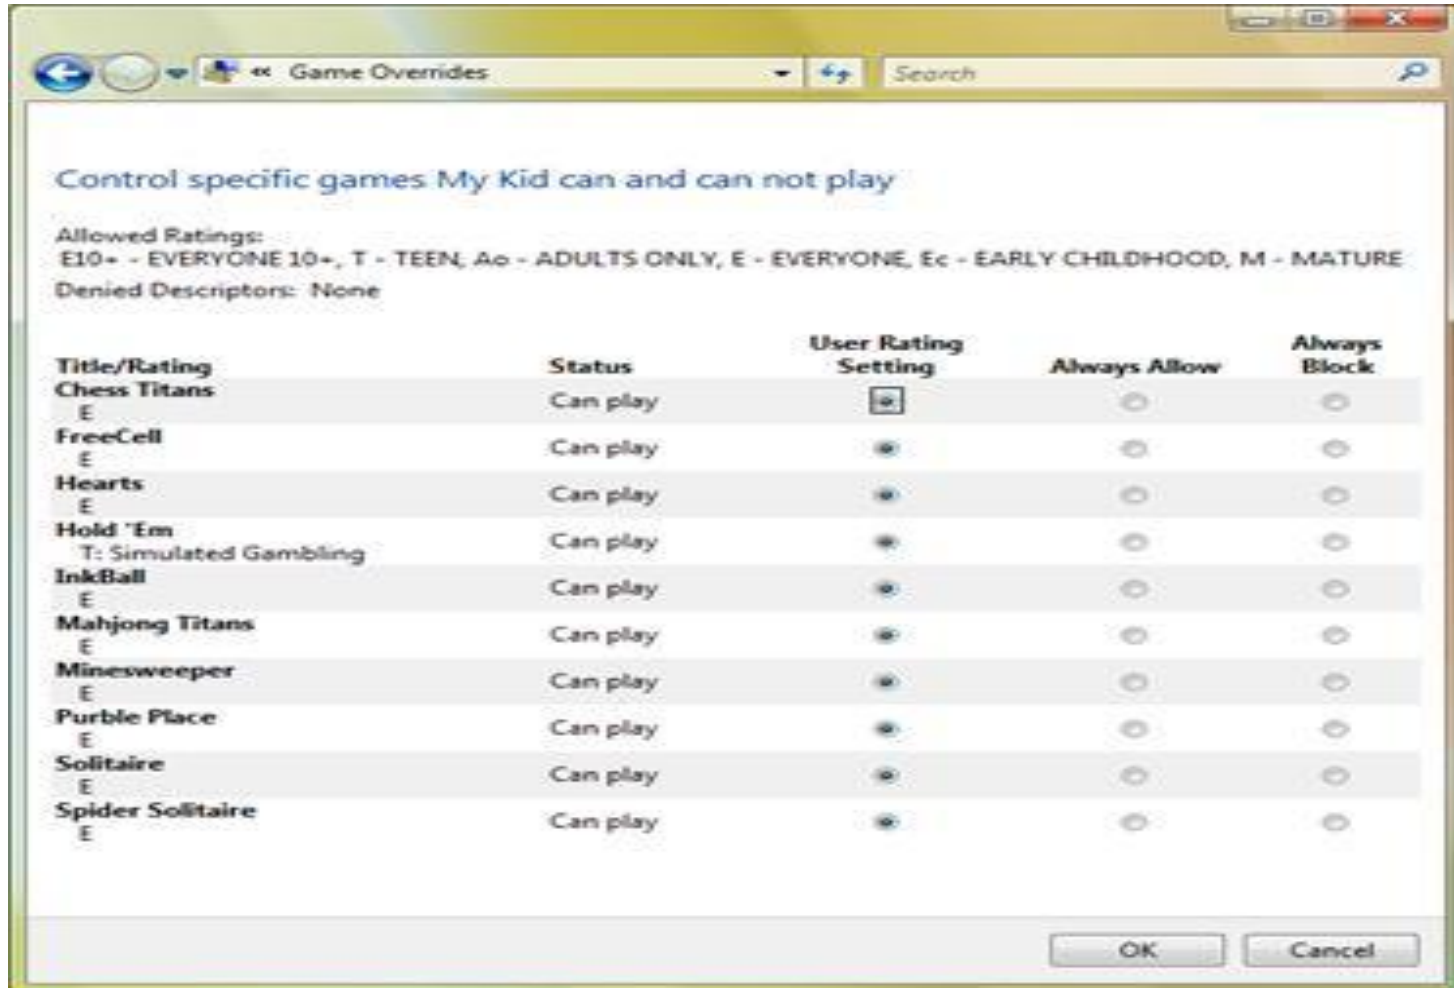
« Game Overrides

Search

Control specific games My Kid can and can not play

Allowed Ratings:
E10+ - EVERYONE 10+, T - TEEN, Ao - ADULTS ONLY, E - EVERYONE, Ec - EARLY CHILDHOOD, M - MATURE
Denied Descriptors: None

| Title/Rating | Status | User Rating Setting | Always Allow | Always Block |
|---|---|---|---|---|
| Chess Titans E | Can play | | | |
| FreeCell E | Can play | | | |
| Hearts E | Can play | | | |
| Hold 'Em T: Simulated Gambling | Can play | | | |
| InkBall E | Can play | | | |
| Mahjong Titans E | Can play | | | |
| Minesweeper E | Can play | | | |
| Purble Place E | Can play | | | |
| Solitaire E | Can play | | | |
| Spider Solitaire E | Can play | | | |

OK Cancel